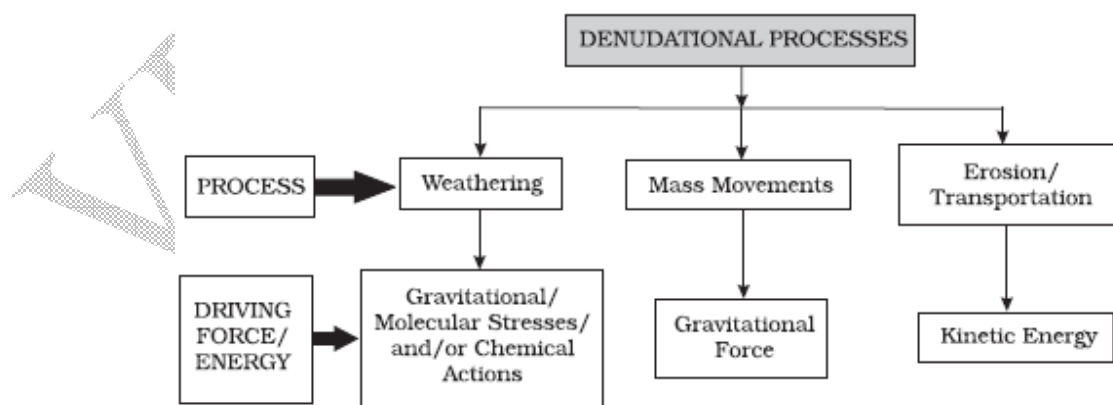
DENUDATIONAL PROCESSES

PROCESS

Weathering

Mass Movements

Erosion/ Transportation

DRIVING FORCE/ ENERGY

Gravitational/ Molecular Stresses/ and/or Chemical Actions

Gravitational Force

Kinetic Energy